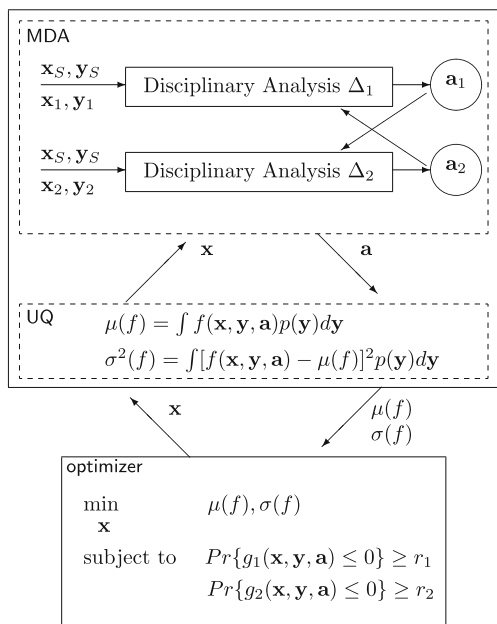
MDA

$\mathbf{x}_S, \mathbf{y}_S$
$\mathbf{x}_1, \mathbf{y}_1$

Disciplinary Analysis $\Delta_1$

$\mathbf{a}_1$

$\mathbf{x}_S, \mathbf{y}_S$
$\mathbf{x}_2, \mathbf{y}_2$

Disciplinary Analysis $\Delta_2$

$\mathbf{a}_2$

$\mathbf{x}$

$\mathbf{a}$

UQ

$\mu(f) = \int f(\mathbf{x}, \mathbf{y}, \mathbf{a}) p(\mathbf{y}) d\mathbf{y}$

$\sigma^2(f) = \int [f(\mathbf{x}, \mathbf{y}, \mathbf{a}) - \mu(f)]^2 p(\mathbf{y}) d\mathbf{y}$

$\mathbf{x}$

$\mu(f)$
$\sigma(f)$

optimizer

$\min_{\mathbf{x}}$ $\mu(f), \sigma(f)$

subject to $Pr\{g_1(\mathbf{x}, \mathbf{y}, \mathbf{a}) \leq 0\} \geq r_1$

$Pr\{g_2(\mathbf{x}, \mathbf{y}, \mathbf{a}) \leq 0\} \geq r_2$